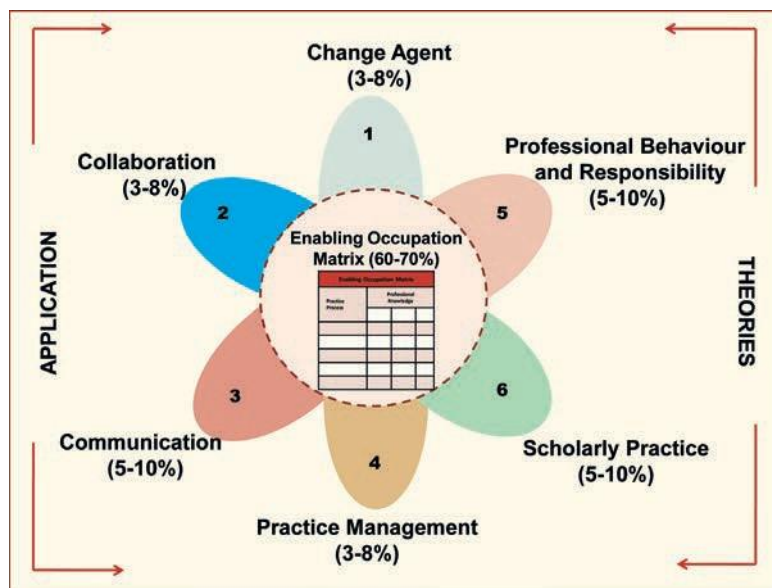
Change Agent
(3-8%)

1

Collaboration
(3-8%)

2

Professional Behaviour and Responsibility
(5-10%)

5

Enabling Occupation Matrix (60-70%)

Enabling Occupation Matrix

Practice Process

Professional Knowledge

APPLICATION

THEORIES

3

6

Communication
(5-10%)

4

Scholarly Practice
(5-10%)

Practice Management
(3-8%)